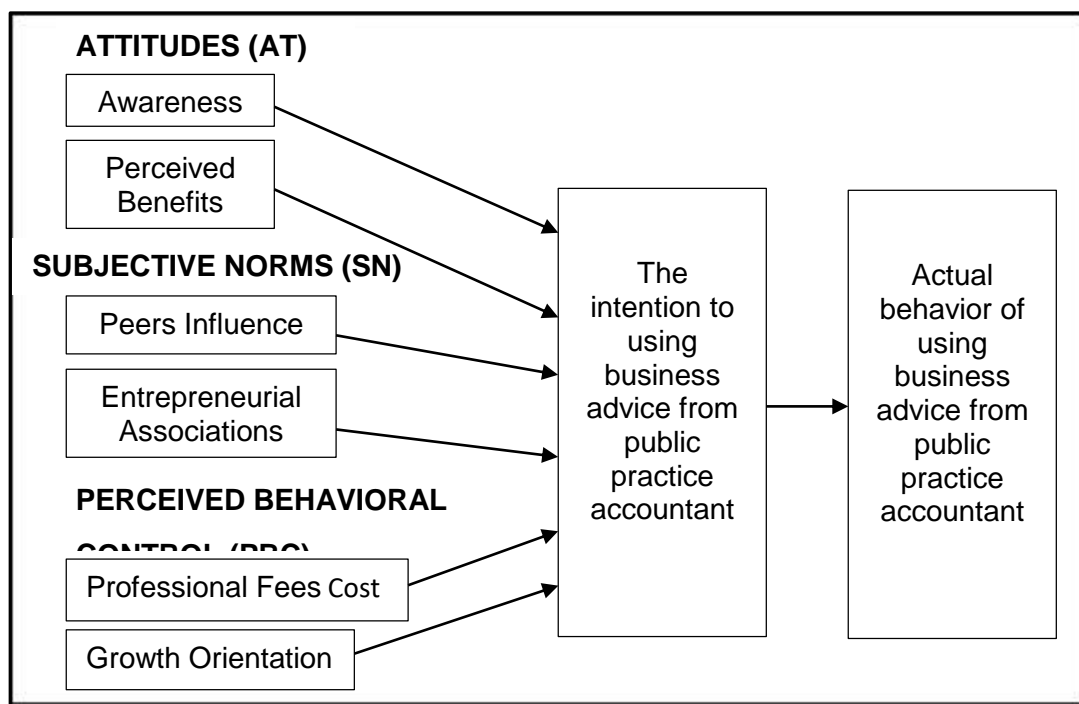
ATTITUDES (AT)

Awareness

Perceived Benefits

SUBJECTIVE NORMS (SN)

Peers Influence

Entrepreneurial Associations

PERCEIVED BEHAVIORAL

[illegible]

Professional Fees Cost

Growth Orientation

The intention to using business advice from public practice accountant

Actual behavior of using business advice from public practice accountant